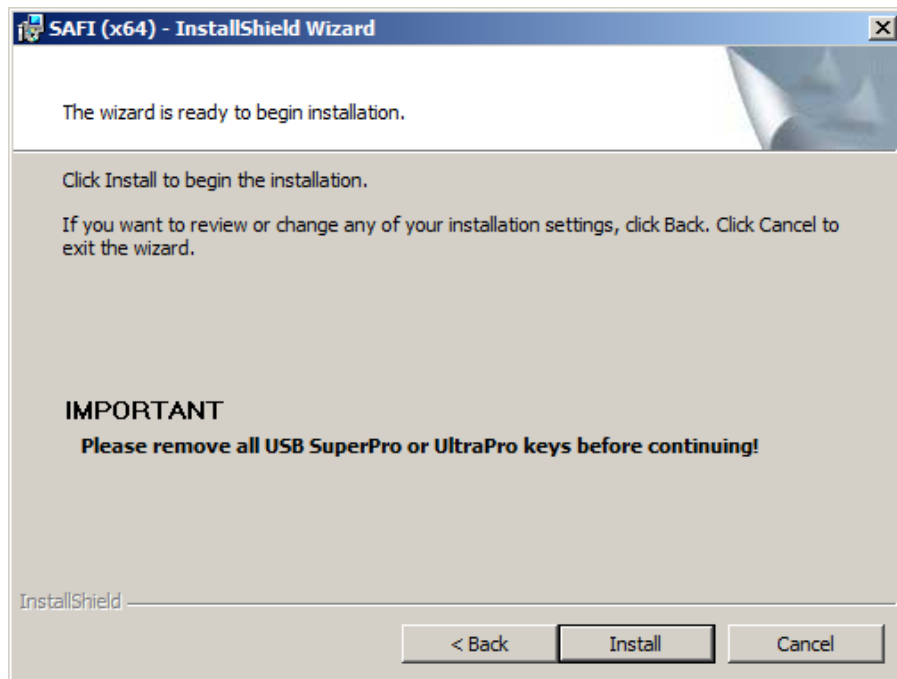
SAFI (x64) - InstallShield Wizard

The wizard is ready to begin installation.

Click Install to begin the installation.

If you want to review or change any of your installation settings, click Back. Click Cancel to exit the wizard.

IMPORTANT

Please remove all USB SuperPro or UltraPro keys before continuing!

InstallShield

< Back

Install

Cancel